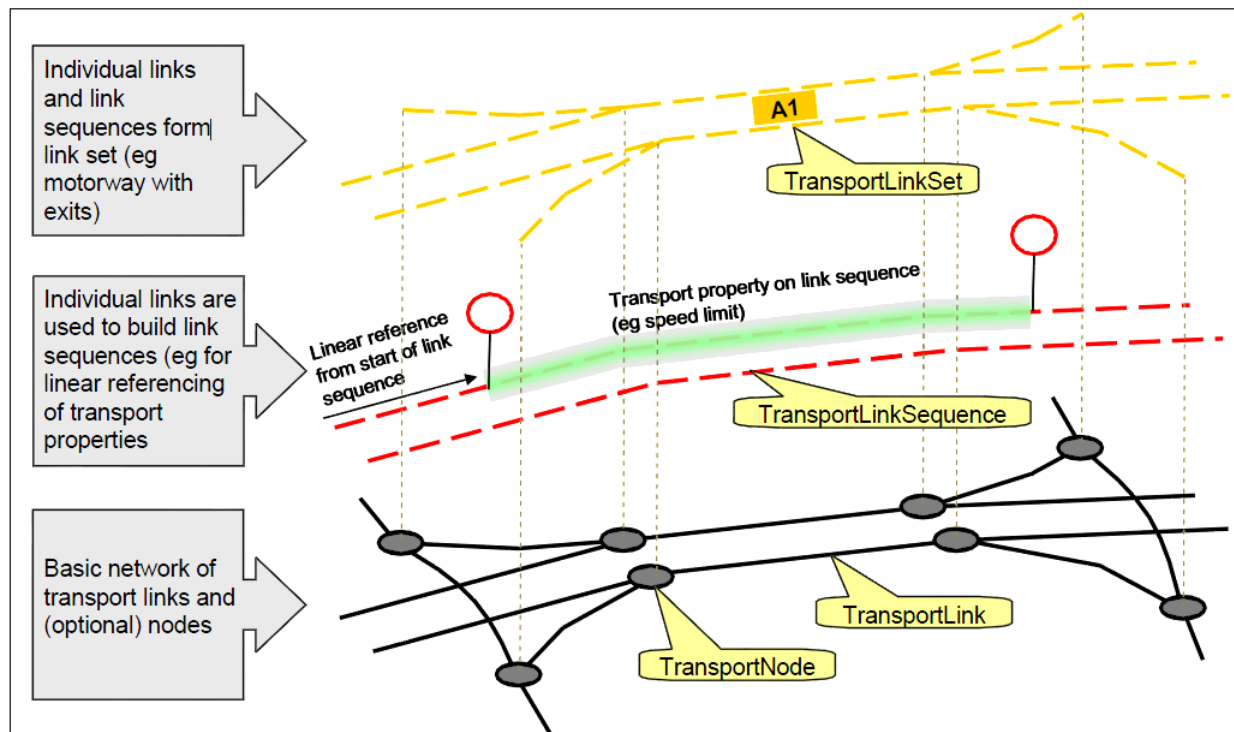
Individual links and link sequences form link set (eg motorway with exits)

A1

TransportLinkSet

Individual links are used to build link sequences (eg for linear referencing of transport properties

Linear reference from start of link sequence

Transport property on link sequence (eg speed limit)

TransportLinkSequence

Basic network of transport links and (optional) nodes

TransportLink

TransportNode